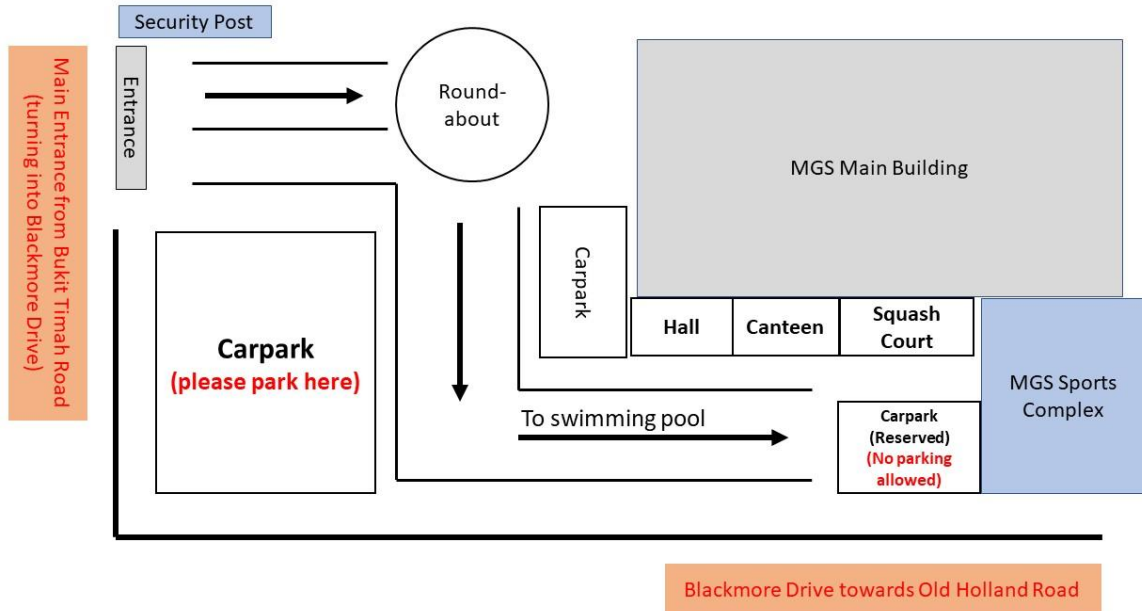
Security Post

Main Entrance from Bukit Timah Road (turning into Blackmore Drive)

Entrance

Round-about

MGS Main Building

Carpark

Carpark
(please park here)

Hall

Canteen

Squash Court

MGS Sports Complex

To swimming pool

Carpark
(Reserved)
(No parking allowed)

Blackmore Drive towards Old Holland Road